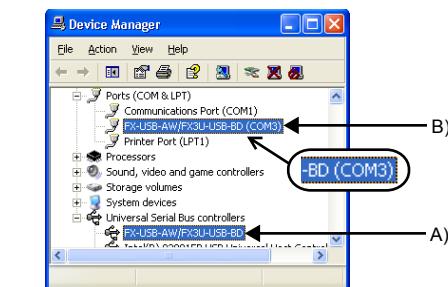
Device Manager

File Action View Help

Ports (COM & LPT)
Communications Port (COM1)
FX-USB-AW/FX3U-USB-BD (COM3)
Printer Port (LPT1)
Processors
Sound, video and game controllers
Storage volumes
System devices
Universal Serial Bus controllers
FX-USB-AW/FX3U-USB-BD
Intel(R) 82801FB USB Universal Host Control

-BD (COM3)

B)

A)